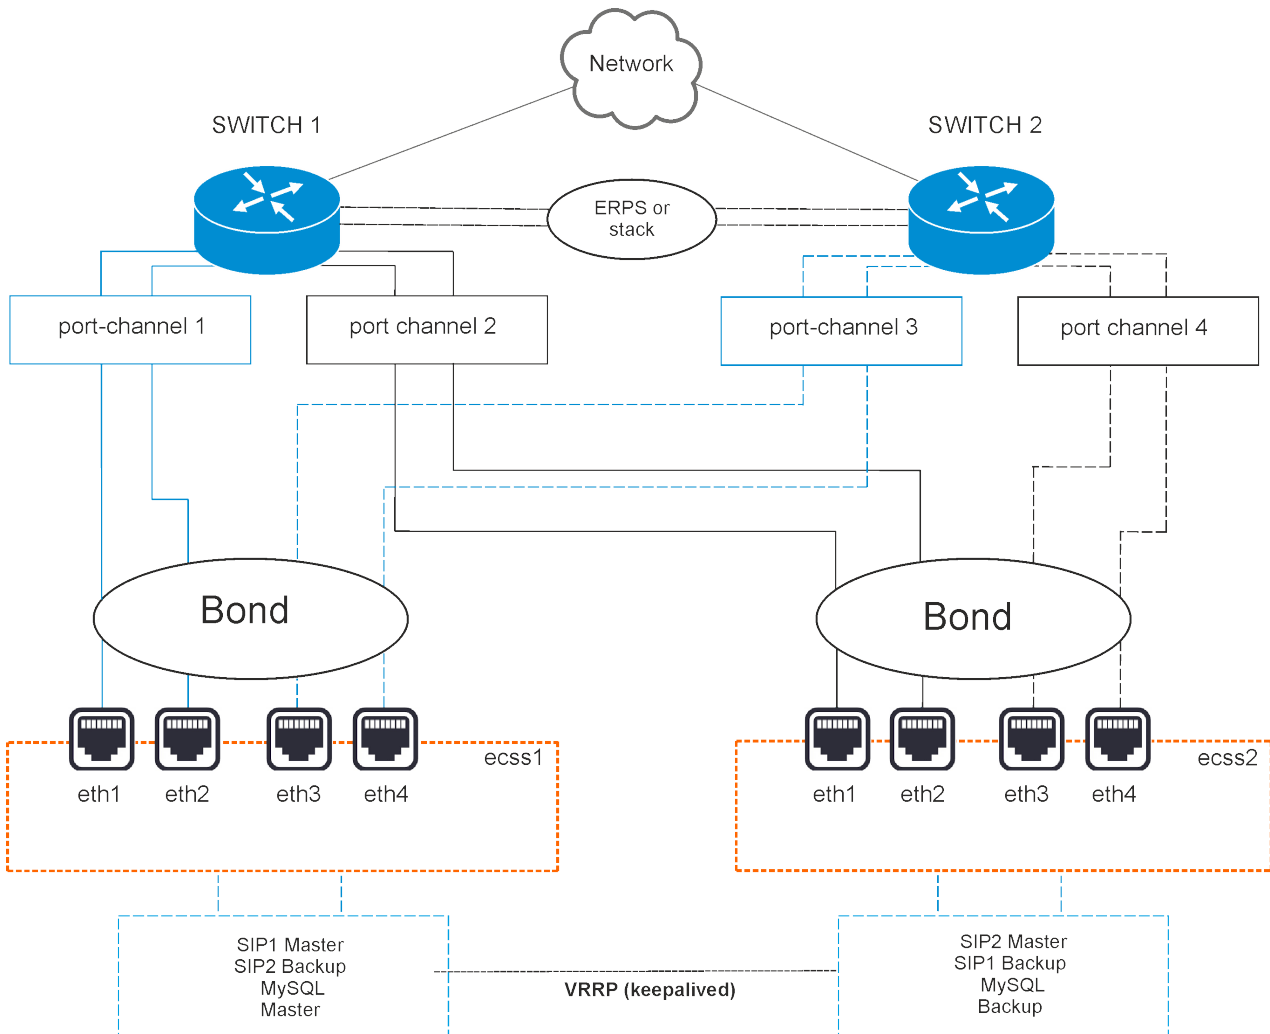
Network

SWITCH 1

SWITCH 2

ERPS or stack

port-channel 1

port channel 2

port-channel 3

port channel 4

Bond

Bond

ecss1

eth1 eth2 eth3 eth4

ecss2

eth1 eth2 eth3 eth4

SIP1 Master
SIP2 Backup
MySQL
Master

VRRP (keepalived)

SIP2 Master
SIP1 Backup
MySQL
Backup